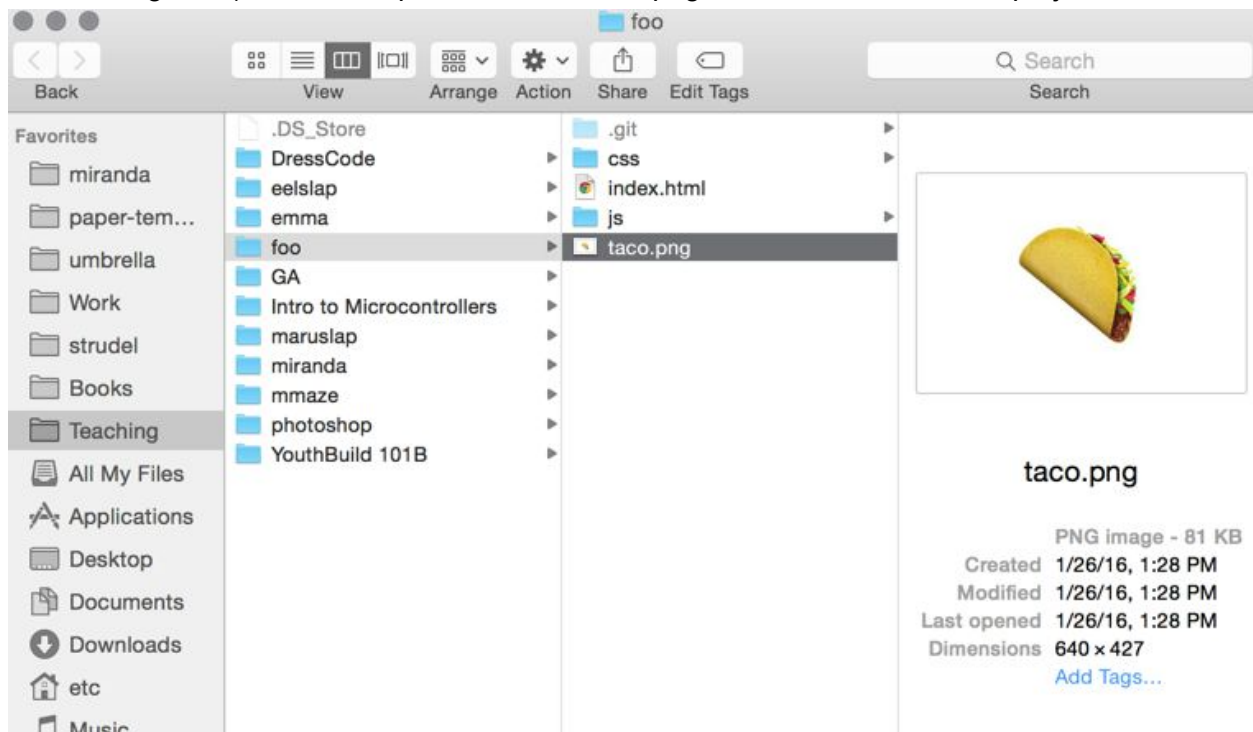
foo

Back

View

Arrange

Action

Share

Edit Tags

Search

Search

Favorites
miranda
paper-tem...
umbrella
Work
strudel
Books
Teaching
All My Files
Applications
Desktop
Documents
Downloads
etc
Music

.DS_Store
DressCode
eelslap
emma
foo
GA
Intro to Microcontrollers
maruslap
miranda
mmaze
photoshop
YouthBuild 101B

.git
css
index.html
js
taco.png

taco.png

PNG image - 81 KB
Created 1/26/16, 1:28 PM
Modified 1/26/16, 1:28 PM
Last opened 1/26/16, 1:28 PM
Dimensions 640 × 427
Add Tags...